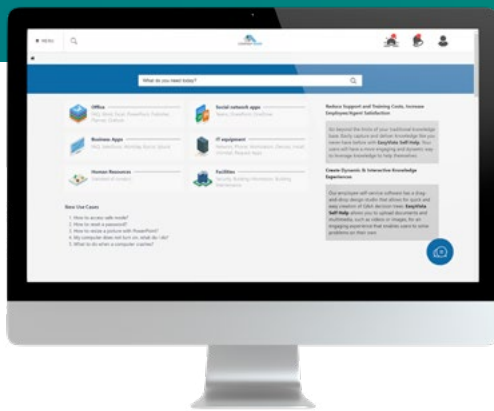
MENU

What do you need today?

Office
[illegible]

Social network apps
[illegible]

Business Apps
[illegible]

IT equipment
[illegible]

Human Resources
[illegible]

Facilities
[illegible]

Reduce Support and Training Costs, Increase Employee/Agent Satisfaction

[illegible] EasyVista Self Help. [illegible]

Create Dynamic & Interactive Knowledge Experiences

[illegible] EasyVista Self Help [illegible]

New Use Cases
1. How to access safe mode?
2. How to reset a password?
3. How to insert a picture with PowerPoint?
4. My computer does not turn on, what do I do?
5. What to do when a computer crashes?